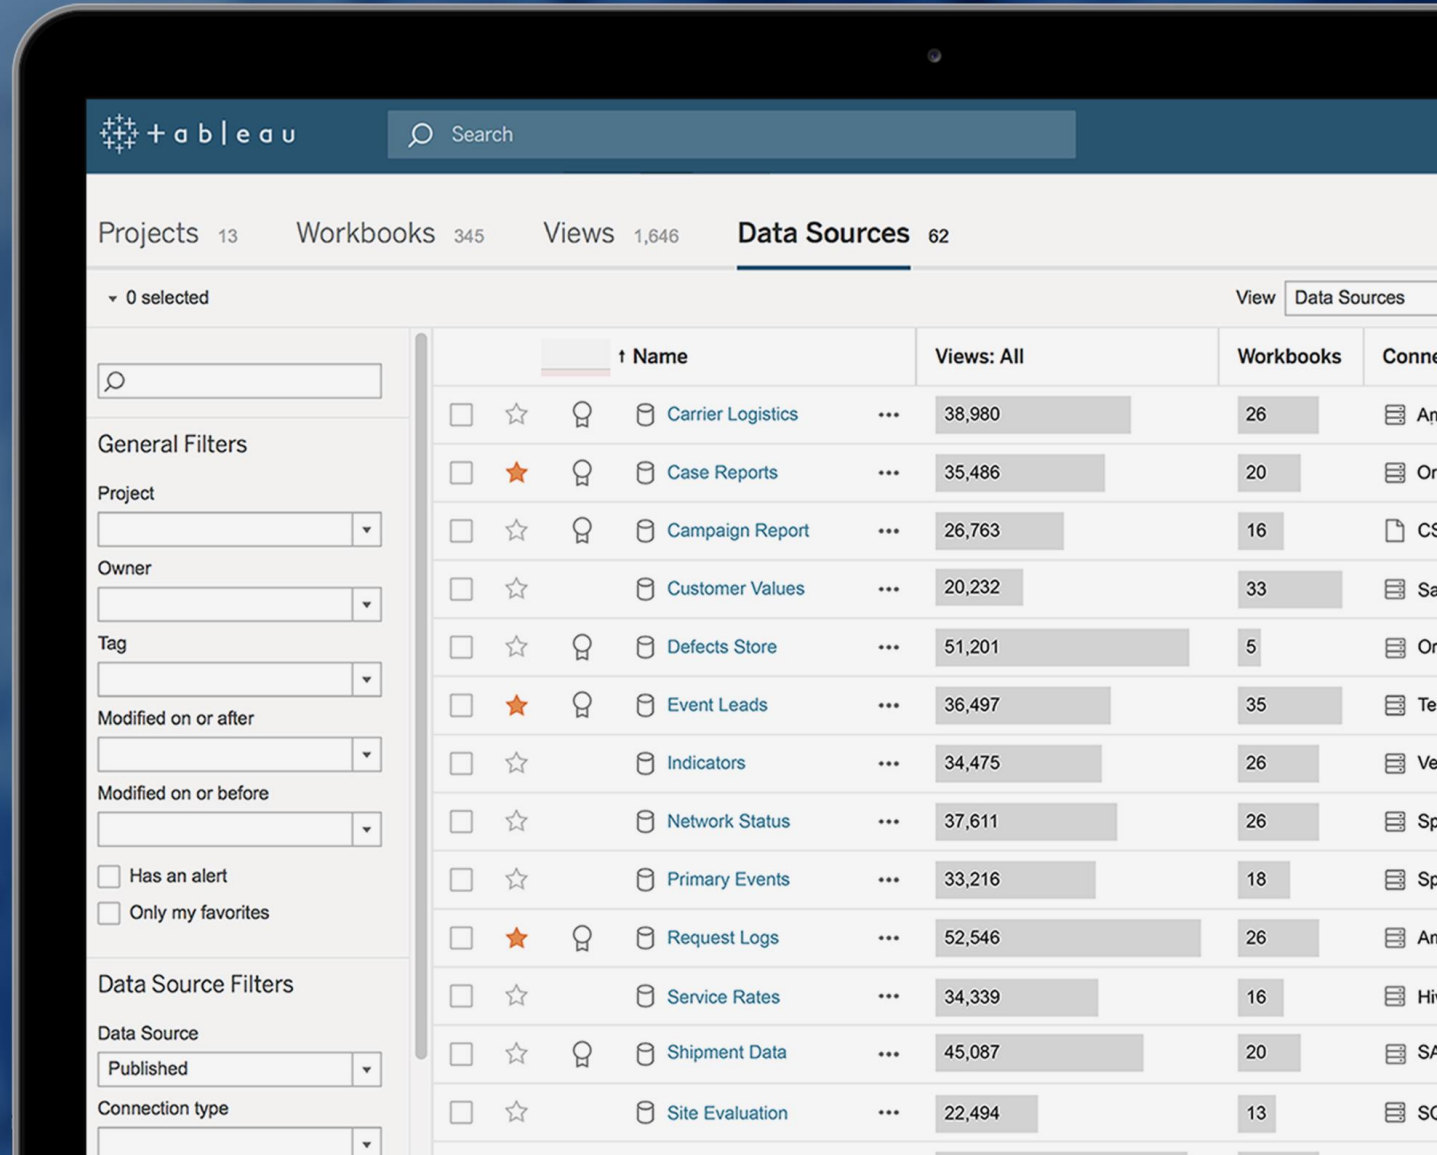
+ a b | e a u

Search

Projects 13 Workbooks 345 Views 1,646 Data Sources 62

0 selected

View Data Sources

General Filters

Project

Owner

Tag

Modified on or after

Modified on or before

Has an alert

Only my favorites

Data Source Filters

Data Source

Published

Connection type

| | | | Name | | Views: All | Workbooks | Conne |
|---|---|---|---|---|---|---|---|
| | | | Carrier Logistics | ••• | 38,980 | 26 | An |
| | | | Case Reports | ••• | 35,486 | 20 | Or |
| | | | Campaign Report | ••• | 26,763 | 16 | CS |
| | | | Customer Values | ••• | 20,232 | 33 | Sa |
| | | | Defects Store | ••• | 51,201 | 5 | Or |
| | | | Event Leads | ••• | 36,497 | 35 | Te |
| | | | Indicators | ••• | 34,475 | 26 | Ve |
| | | | Network Status | ••• | 37,611 | 26 | Sp |
| | | | Primary Events | ••• | 33,216 | 18 | Sp |
| | | | Request Logs | ••• | 52,546 | 26 | An |
| | | | Service Rates | ••• | 34,339 | 16 | Hi |
| | | | Shipment Data | ••• | 45,087 | 20 | SA |
| | | | Site Evaluation | ••• | 22,494 | 13 | SC |